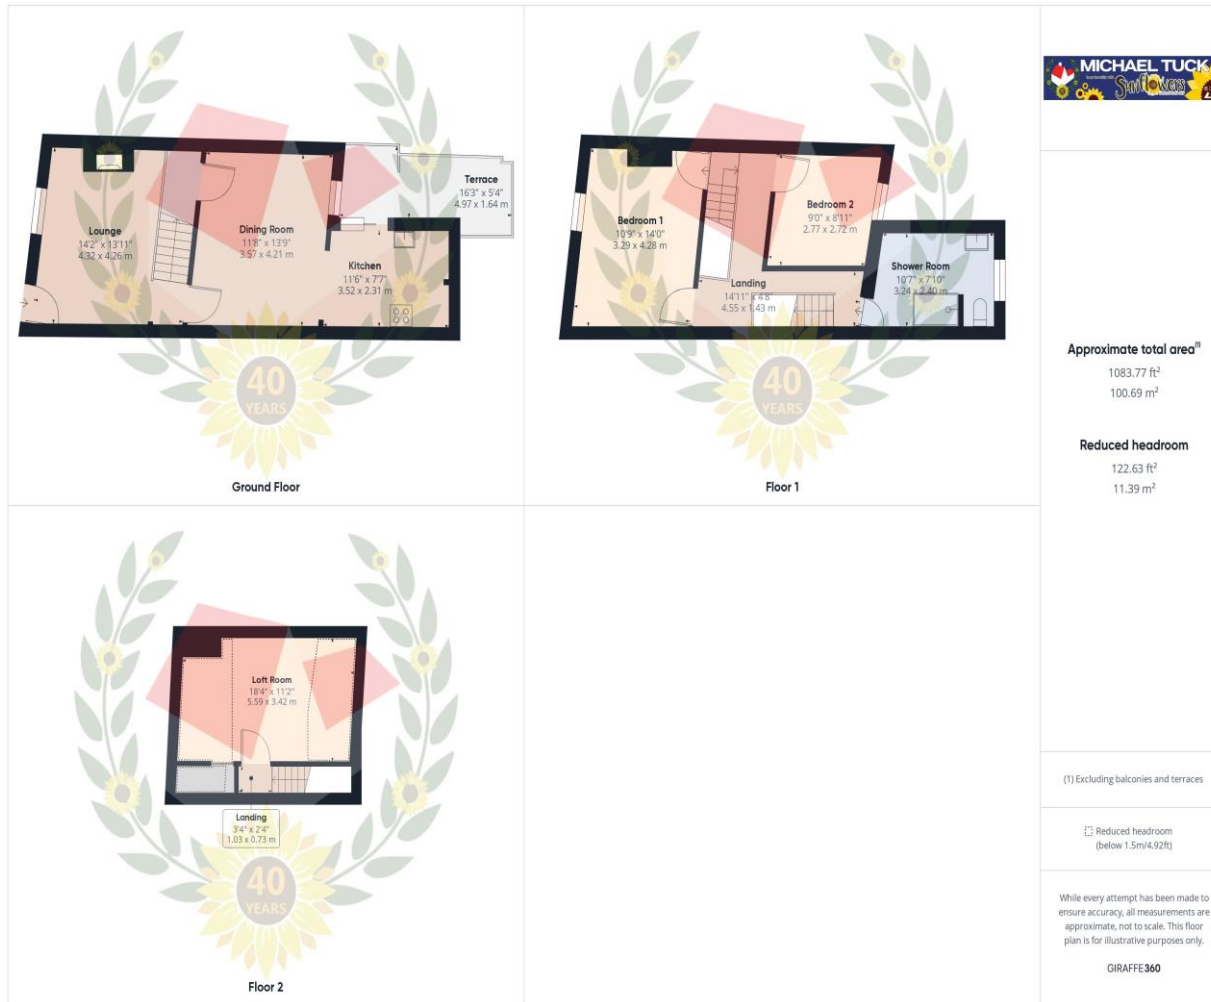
Lounge
14'2" x 13'11"
4.32 x 4.26 m

Dining Room
11'8" x 13'9"
3.57 x 4.21 m

Kitchen
11'6" x 7'7"
3.52 x 2.31 m

Terrace
16'3" x 5'4"
4.97 x 1.64 m

40 YEARS

Ground Floor

Bedroom 1
10'9" x 14'0"
3.29 x 4.28 m

Bedroom 2
9'0" x 8'11"
2.77 x 2.72 m

Landing
14'11" x 4'8"
4.55 x 1.43 m

Shower Room
10'7" x 7'10"
3.24 x 2.40 m

40 YEARS

Floor 1

MICHAEL TUCK
Sunflowers

Approximate total area$^{(1)}$
1083.77 ft$^2$
100.69 m$^2$

Reduced headroom
122.63 ft$^2$
11.39 m$^2$

Loft Room
18'4" x 11'2"
5.59 x 3.42 m

Landing
3'4" x 2'4"
1.03 x 0.73 m

40 YEARS

Floor 2

(1) Excluding balconies and terraces

Reduced headroom (below 1.5m/4.92ft)

While every attempt has been made to ensure accuracy, all measurements are approximate, not to scale. This floor plan is for illustrative purposes only.

GIRAFFE360